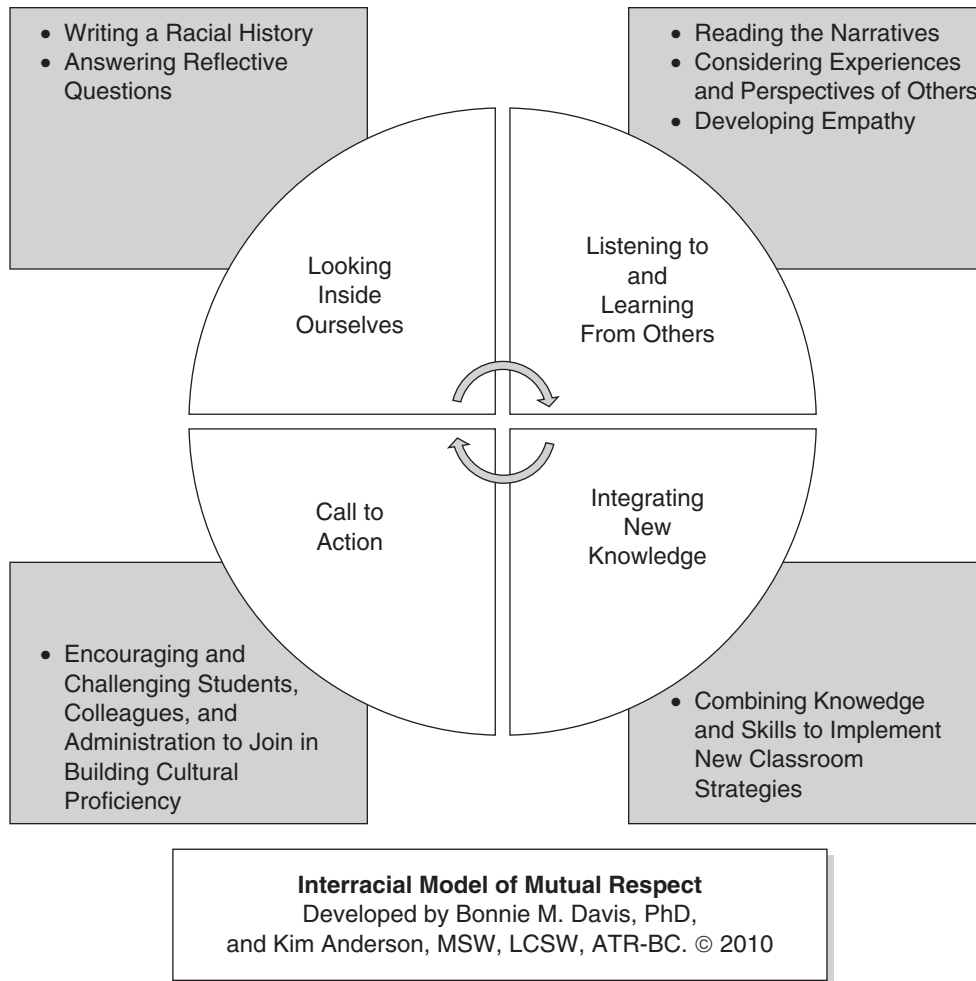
• Writing a Racial History
• Answering Reflective Questions

• Reading the Narratives
• Considering Experiences and Perspectives of Others
• Developing Empathy

Looking Inside Ourselves

Listening to and Learning From Others

Call to Action

Integrating New Knowledge

• Encouraging and Challenging Students, Colleagues, and Administration to Join in Building Cultural Proficiency

• Combining Knowedge and Skills to Implement New Classroom Strategies

**Interracial Model of Mutual Respect**
Developed by Bonnie M. Davis, PhD, and Kim Anderson, MSW, LCSW, ATR-BC. © 2010